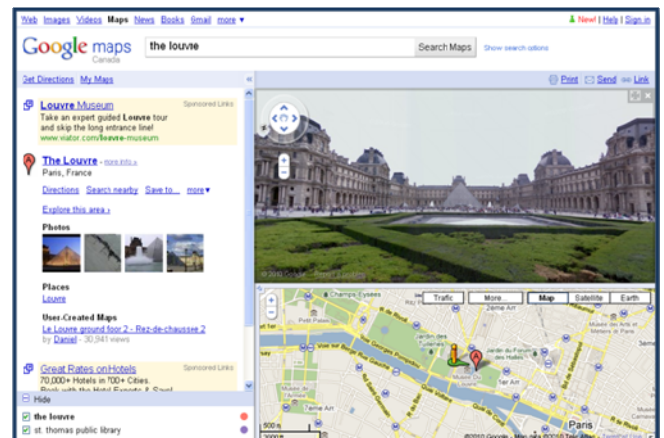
Web Images Videos Maps News Books Gmail more ▾

New! | Help | Sign in

Google maps Canada

the louvre

Search Maps

Show search options

Get Directions My Maps

Print Send Link

Louvre Museum

Sponsored Links

Take an expert guided Louvre tour and skip the long entrance line!

www.viator.com/louvre-museum

The Louvre - more info »

Paris, France

Directions Search nearby Save to... more ▾

Explore this area »

Photos

Places

Louvre

User-Created Maps

Le Louvre ground floor 2 - Rez-de-chaussee 2

by Daniel - 30,941 views

Great Rates on Hotels

Sponsored Links

70,000+ Hotels in 700+ Cities.

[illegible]

Hide

the louvre

st. thomas public library

© 2010 Google

Traffic More... Map Satellite Earth

Champs-Élysées

Paris

©2010 Google - Map data ©2010 Tele Atlas